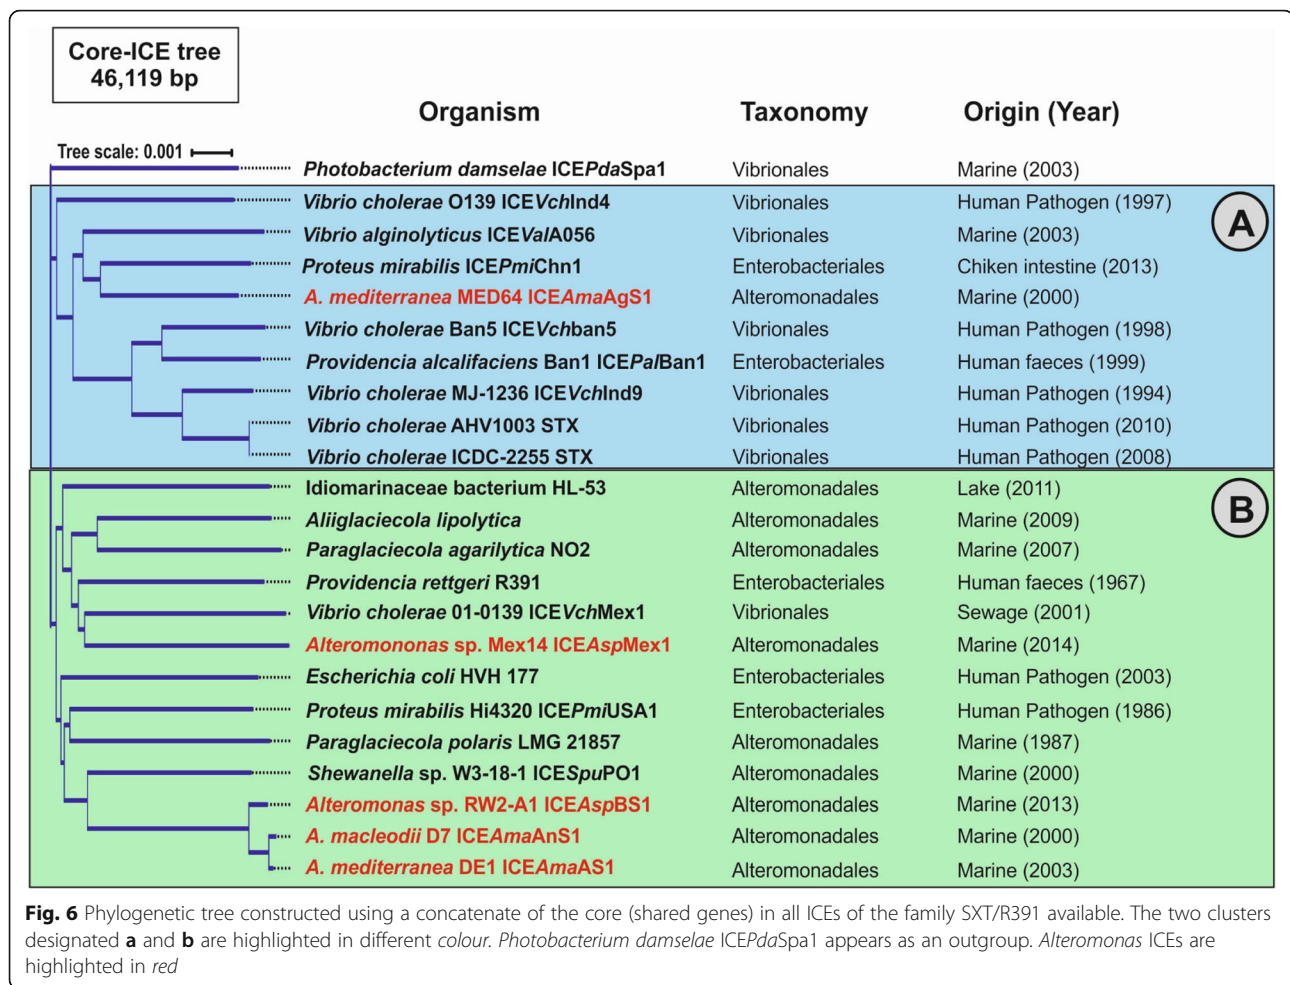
Core-ICE tree
46,119 bp

Tree scale: 0.001

| Organism | Taxonomy | Origin (Year) |
|---|---|---|
| Photobacterium damselae ICEPdaSpa1 | Vibrionales | Marine (2003) |
| Vibrio cholerae O139 ICEVchInd4 | Vibrionales | Human Pathogen (1997) |
| Vibrio alginolyticus ICEValA056 | Vibrionales | Marine (2003) |
| Proteus mirabilis ICEPmiChn1 | Enterobacteriales | Chiken intestine (2013) |
| A. mediterranea MED64 ICEAmaAgS1 | Alteromonadales | Marine (2000) |
| Vibrio cholerae Ban5 ICEVchban5 | Vibrionales | Human Pathogen (1998) |
| Providencia alcalifaciens Ban1 ICEPalBan1 | Enterobacteriales | Human faeces (1999) |
| Vibrio cholerae MJ-1236 ICEVchInd9 | Vibrionales | Human Pathogen (1994) |
| Vibrio cholerae AHV1003 STX | Vibrionales | Human Pathogen (2010) |
| Vibrio cholerae ICDC-2255 STX | Vibrionales | Human Pathogen (2008) |
| Idiomarinaceae bacterium HL-53 | Alteromonadales | Lake (2011) |
| Aliiglaciecola lipolytica | Alteromonadales | Marine (2009) |
| Paraglaciecola agarilytica NO2 | Alteromonadales | Marine (2007) |
| Providencia rettgeri R391 | Enterobacteriales | Human faeces (1967) |
| Vibrio cholerae 01-0139 ICEVchMex1 | Vibrionales | Sewage (2001) |
| Alteromononas sp. Mex14 ICEAspMex1 | Alteromonadales | Marine (2014) |
| Escherichia coli HVH 177 | Enterobacteriales | Human Pathogen (2003) |
| Proteus mirabilis Hi4320 ICEPmiUSA1 | Enterobacteriales | Human Pathogen (1986) |
| Paraglaciecola polaris LMG 21857 | Alteromonadales | Marine (1987) |
| Shewanella sp. W3-18-1 ICESpuPO1 | Alteromonadales | Marine (2000) |
| Alteromonas sp. RW2-A1 ICEAspBS1 | Alteromonadales | Marine (2013) |
| A. macleodii D7 ICEAmaAnS1 | Alteromonadales | Marine (2000) |
| A. mediterranea DE1 ICEAmaAS1 | Alteromonadales | Marine (2003) |

A

B

Fig. 6 Phylogenetic tree constructed using a concatenate of the core (shared genes) in all ICEs of the family SXT/R391 available. The two clusters designated a and b are highlighted in different colour. Photobacterium damselae ICEPdaSpa1 appears as an outgroup. Alteromonas ICEs are highlighted in red